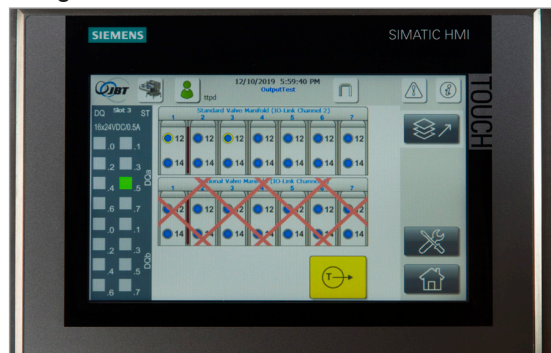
SIEMENS
SIMATIC HMI
TOUCH

JBT
ttpd
12/10/2019 5:59:40 PM
OutputTest

DQ Slot 3 ST
16x24VDC/0.5A
.0 .1
.2 .3
.4 .5
.6 .7
DQa
.0 .1
.2 .3
.4 .5
.6 .7
DQb

Standard Valve Manifold (IO-Link Channel 2)
1 2 3 4 5 6 7
12 12 12 12 12 12 12
14 14 14 14 14 14 14

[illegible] Valve Manifold (IO-Link Channel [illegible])
1 2 3 4 5 6 7
12 12 12 12 12 12 12
14 14 14 14 14 14 14

T